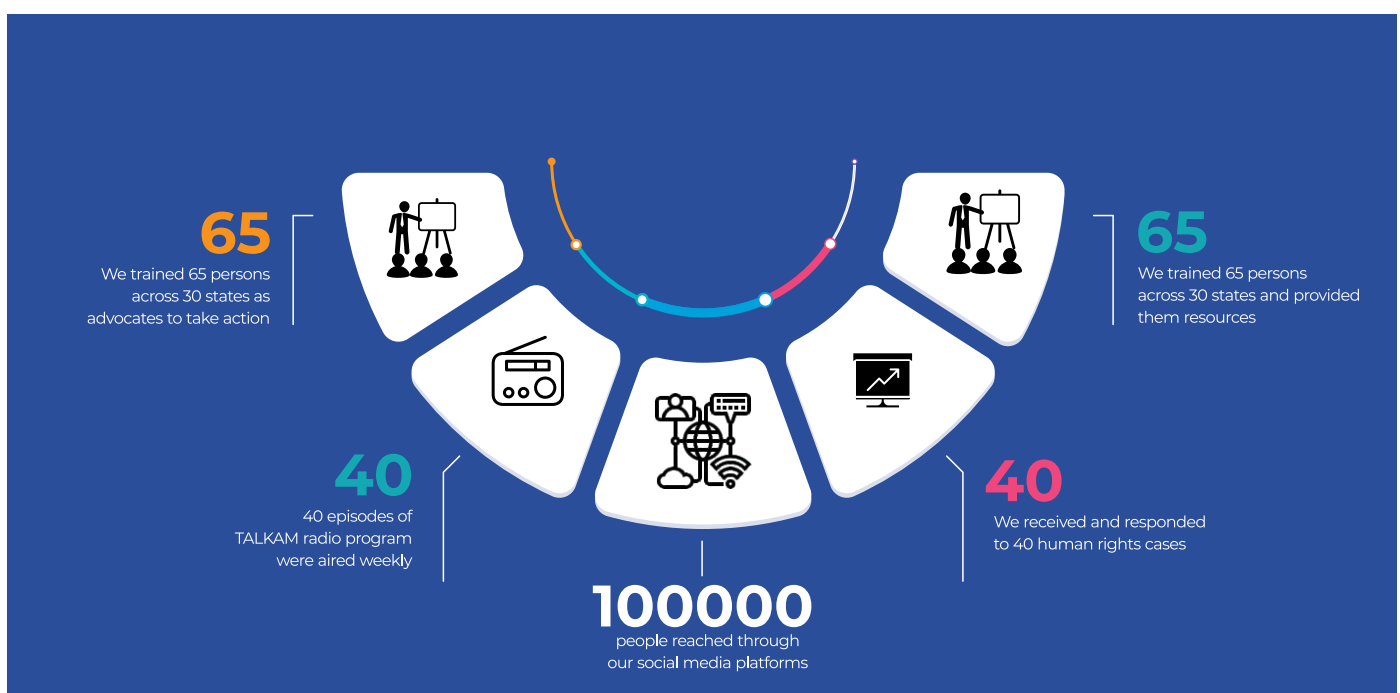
65
We trained 65 persons across 30 states as advocates to take action

65
We trained 65 persons across 30 states and provided them resources

40
40 episodes of TALKAM radio program were aired weekly

40
We received and responded to 40 human rights cases

100000
people reached through our social media platforms